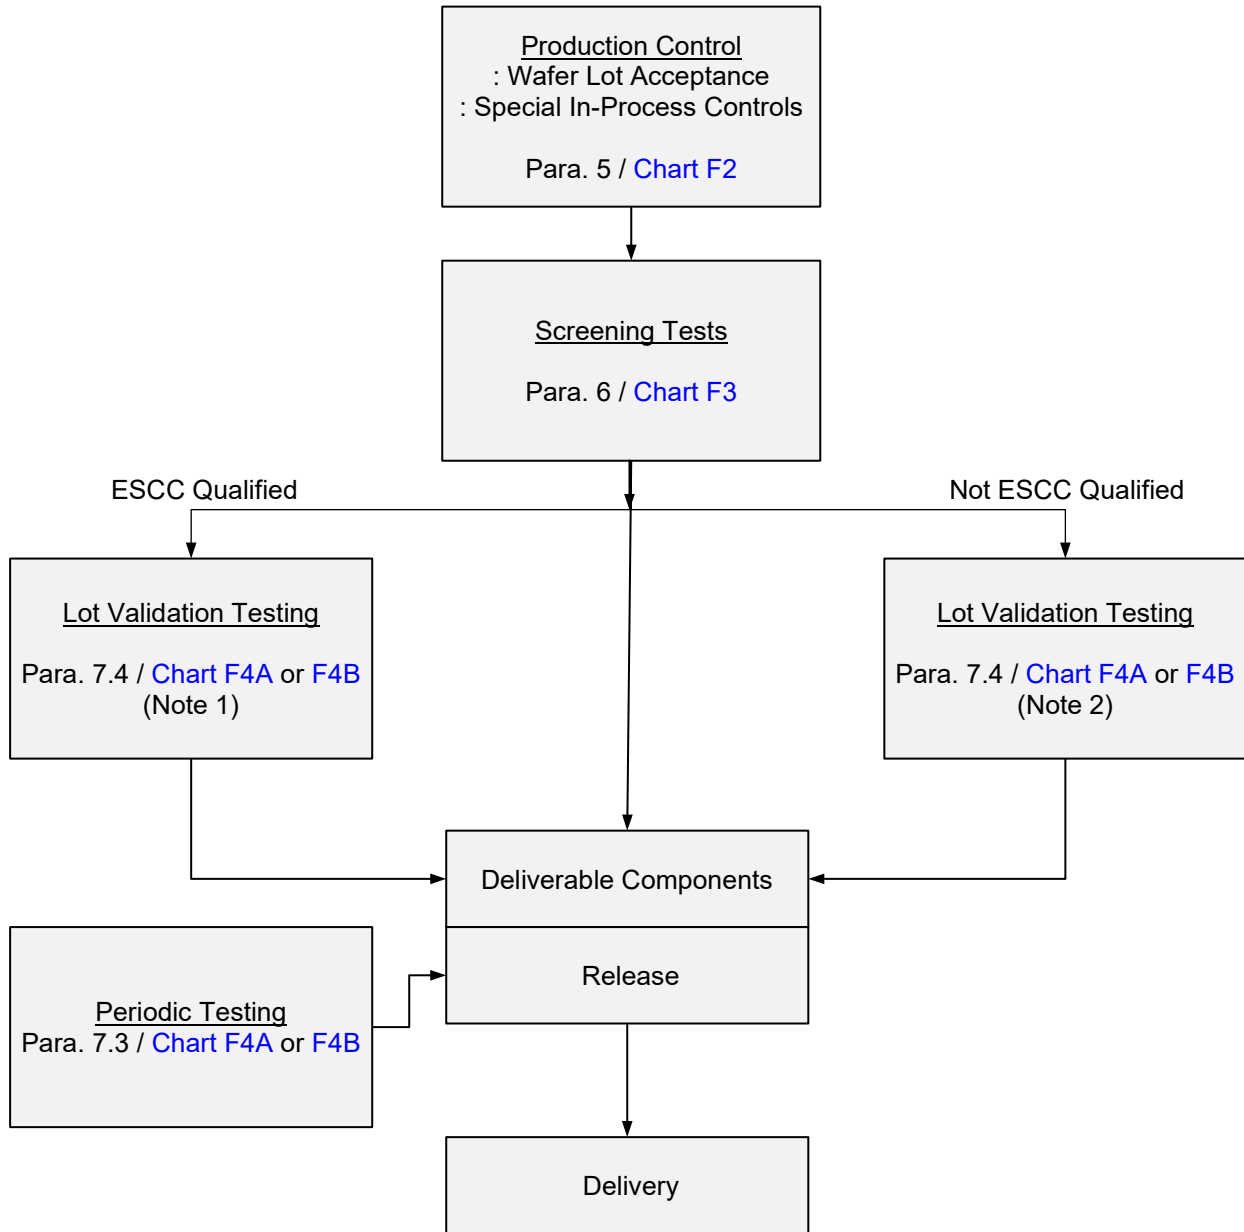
Production Control
: Wafer Lot Acceptance
: Special In-Process Controls

Para. 5 / Chart F2

Screening Tests

Para. 6 / Chart F3

ESCC Qualified

Not ESCC Qualified

Lot Validation Testing

Para. 7.4 / Chart F4A or F4B
(Note 1)

Lot Validation Testing

Para. 7.4 / Chart F4A or F4B
(Note 2)

Deliverable Components

Release

Periodic Testing
Para. 7.3 / Chart F4A or F4B

Delivery